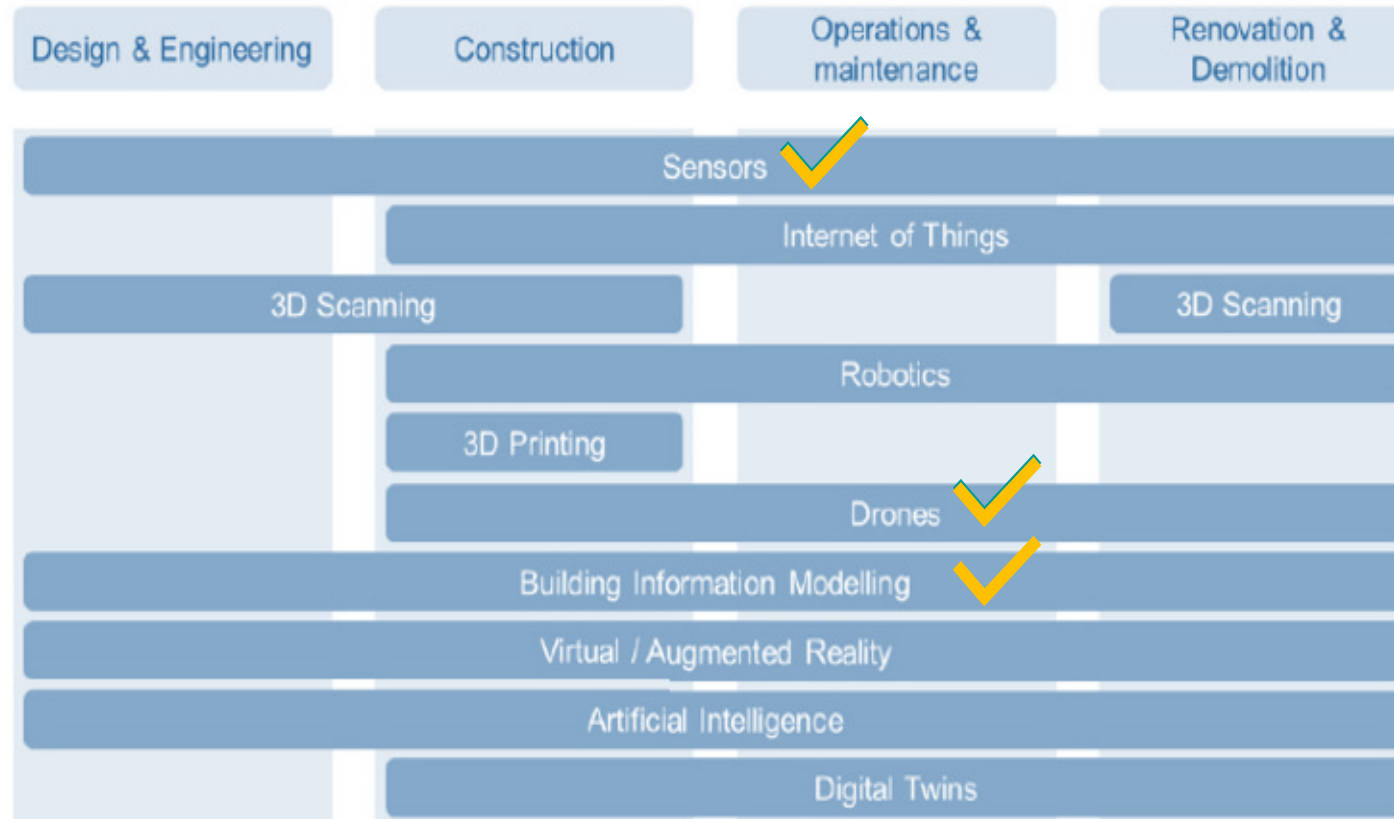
| Design & Engineering | Construction | Operations & maintenance | Renovation & Demolition |
|---|---|---|---|

Sensors

Internet of Things

3D Scanning

3D Scanning

Robotics

3D Printing

Drones

Building Information Modelling

Virtual / Augmented Reality

Artificial Intelligence

Digital Twins